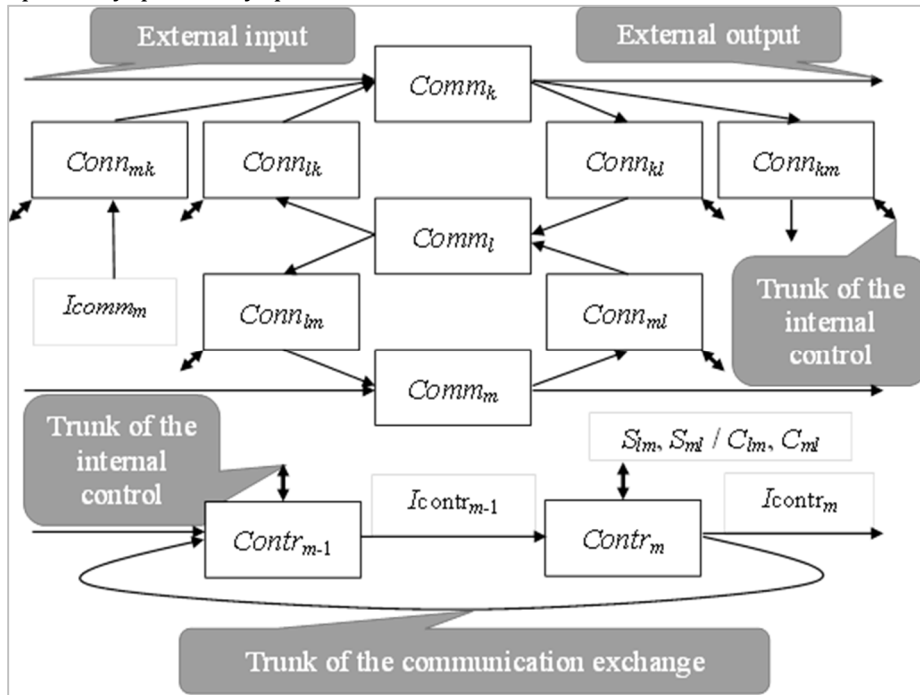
External input

External output

$Comm_k$

$Conn_{mk}$

$Conn_{lk}$

$Conn_{kl}$

$Conn_{km}$

$Comm_l$

$Icomm_m$

$Conn_{lm}$

$Conn_{ml}$

Trunk of the internal control

$Comm_m$

Trunk of the internal control

$S_{lm}, S_{ml} / C_{lm}, C_{ml}$

$Contr_{m-1}$

$I\text{contr}_{m-1}$

$Contr_m$

$I\text{contr}_m$

Trunk of the communication exchange